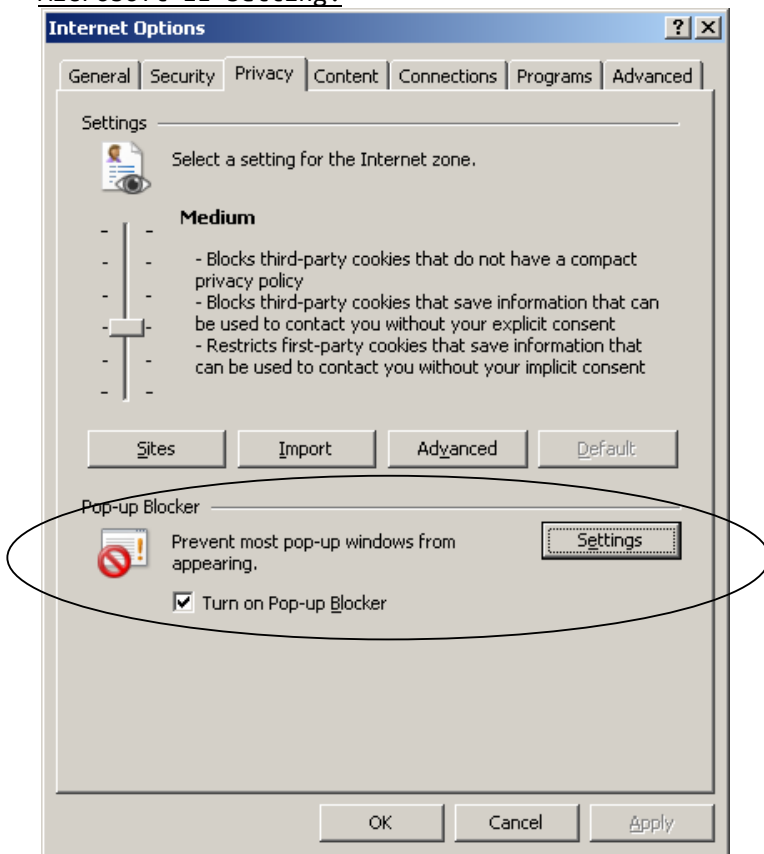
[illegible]

Internet Options

?
X

General | Security | Privacy | Content | Connections | Programs | Advanced

Settings

Select a setting for the Internet zone.

Medium

- Blocks third-party cookies that do not have a compact privacy policy
- Blocks third-party cookies that save information that can be used to contact you without your explicit consent
- Restricts first-party cookies that save information that can be used to contact you without your implicit consent

Sites | Import | Advanced | Default

Pop-up Blocker

Prevent most pop-up windows from appearing.

Settings

☑ Turn on Pop-up Blocker

OK | Cancel | Apply